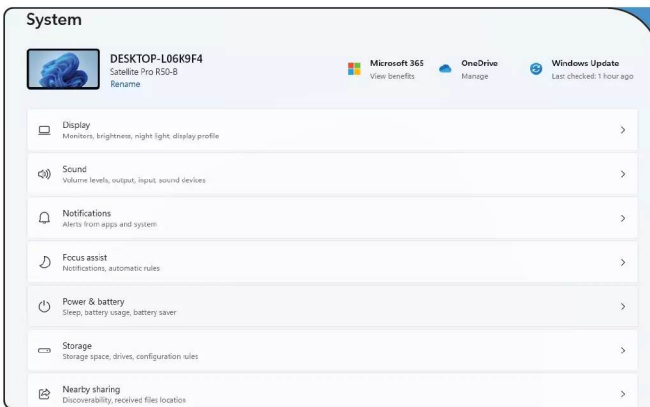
System

DESKTOP-L06K9F4
Satellite Pro R50-B
Rename

Microsoft 365
View benefits

OneDrive
Manage

Windows Update
Last checked: 1 hour ago

Display
Monitors, brightness, night light, display profile
>

Sound
Volume levels, output, input, sound devices
>

Notifications
Alerts from apps and system
>

Focus assist
Notifications, automatic rules
>

Power & battery
Sleep, battery usage, battery saver
>

Storage
Storage space, drives, configuration rules
>

Nearby sharing
Discoverability, received files location
>